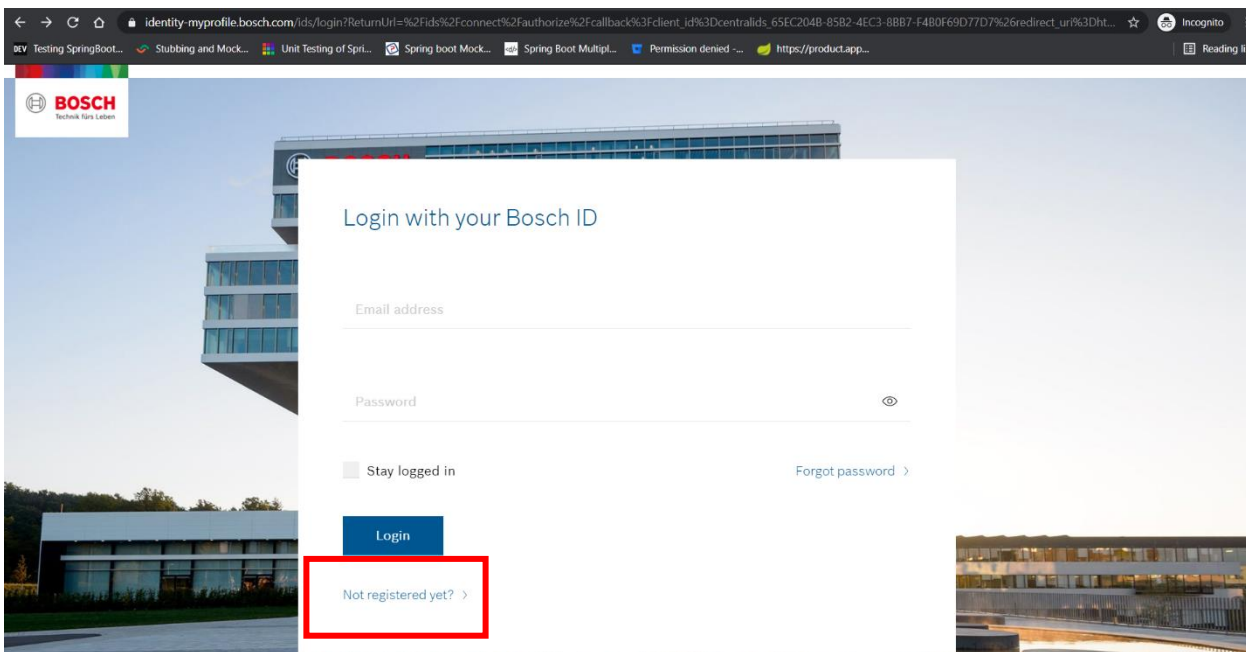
identity-myprofile.bosch.com/ids/login?ReturnUrl=%2Fids%2Fconnect%2Fauthorize%2Fcallback%3Fclient_id%3Dcentralids_65EC204B-85B2-4EC3-8BB7-F4B0F69D77D7%26redirect_uri%3Dht...

Incognito

DEV Testing SpringBoot... Stubbing and Mock... Unit Testing of Spri... Spring boot Mock... Spring Boot Multipl... Permission denied -... https://product.app...

Reading li

BOSCH
Technik fürs Leben

Login with your Bosch ID

Email address

Password

Stay logged in

Forgot password >

Login

Not registered yet? >